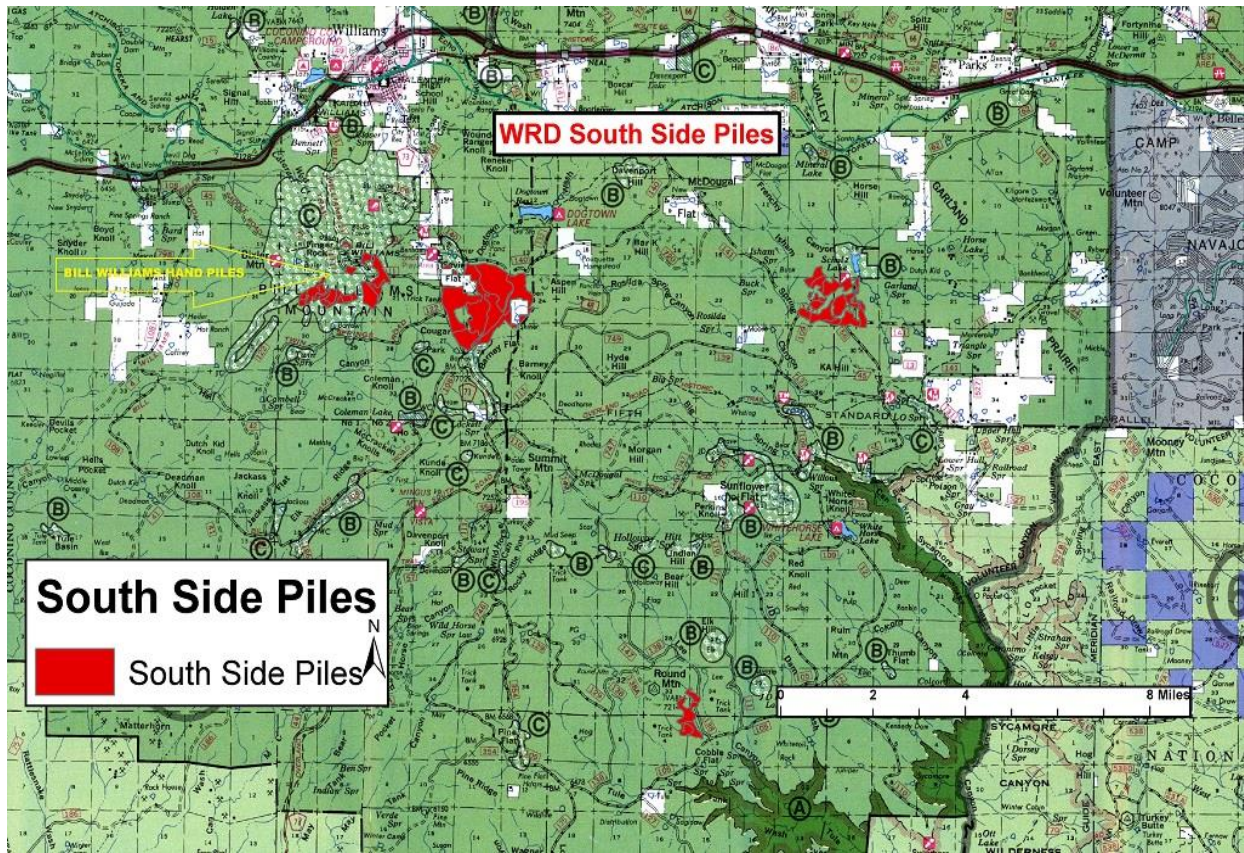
WRD South Side Piles

BILL WILLIAMS HAND PILES

Williams

DOGTOWN LAKE

MOUNTAIN

CAMP

NAVAJO

GARLAND

PRAIRIE

STANDARD

FIFTH

Summit Mtn

Sunflower Flat

WHITEHORSE LAKE

Round Mtn

Cobble Flat

SYCAMORE

CANYON

NATION

COCONINO COUNTY

Mooney Mtn

Volunteer Mtn

Parks

South Side Piles

South Side Piles

N

0 2 4 8 Miles